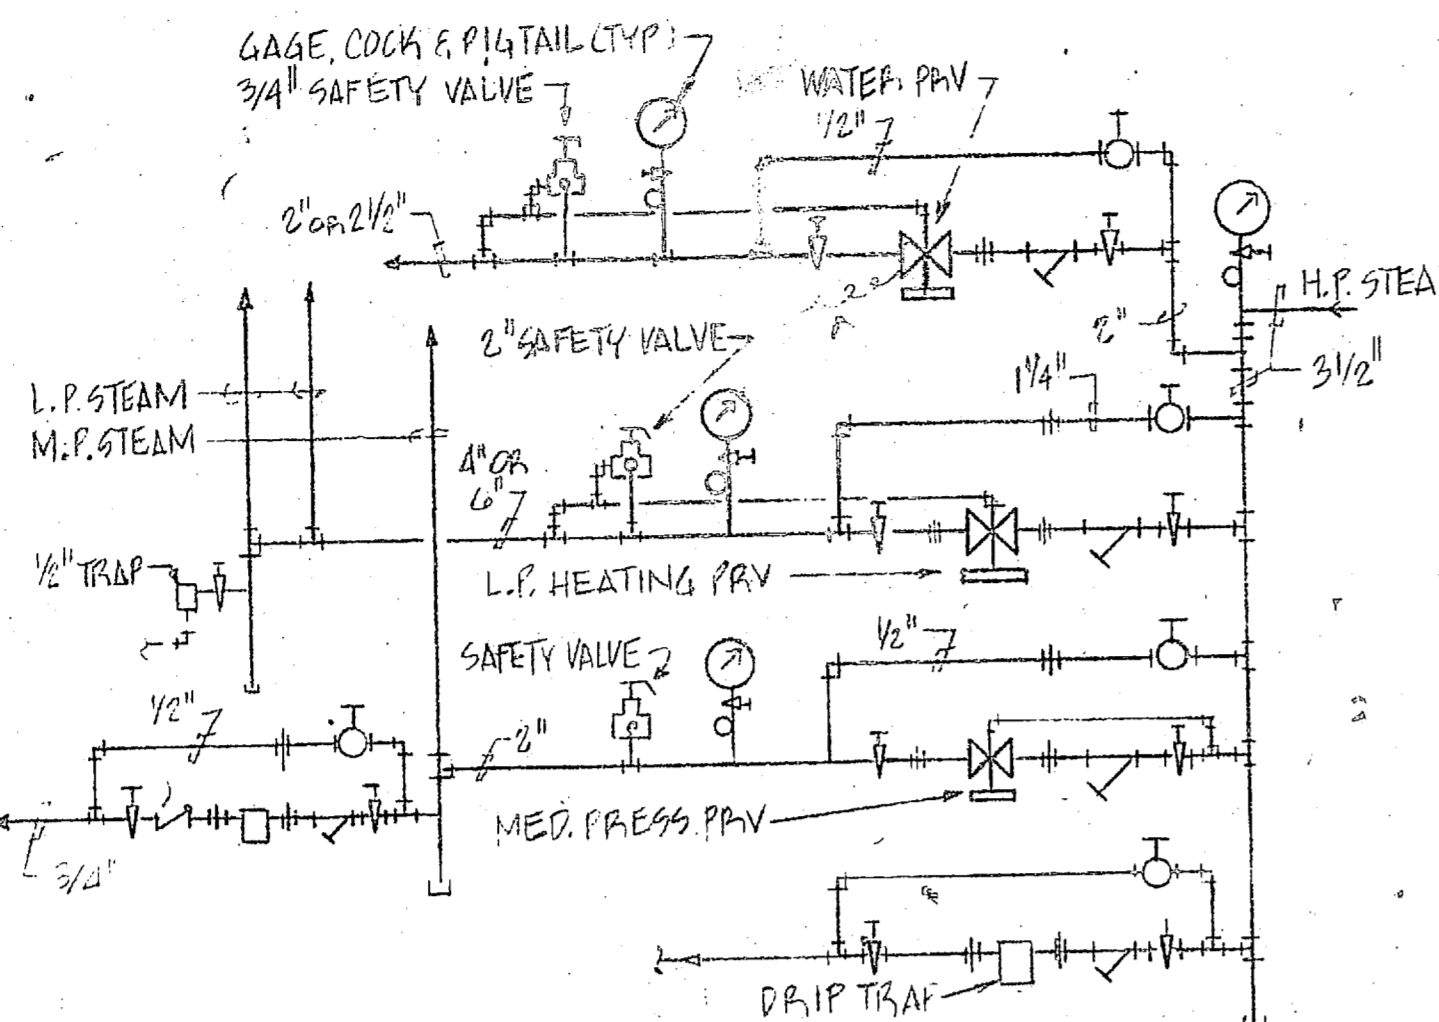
GAGE, COCK & PIGTAIL (TYP.)
3/4" SAFETY VALVE
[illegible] WATER PRV
1/2"
2" OR 2 1/2"
H.P. STEA
2"
3 1/2"
2" SAFETY VALVE
1 1/4"
L.P. STEAM
M.P. STEAM
4" OR 6"
1/2" TRAP
L.P. HEATING PRV
SAFETY VALVE
1/2"
1/2"
2"
MED. PRESS. PRV
3/4"
DRIP TRAP